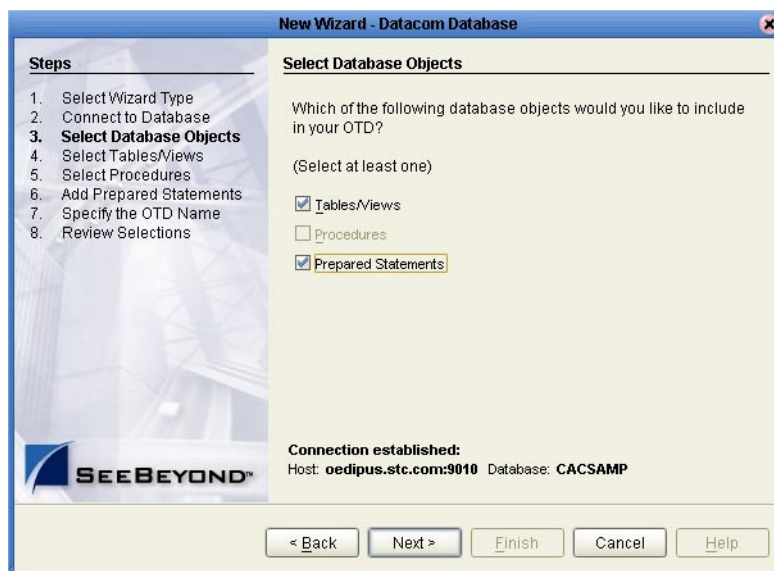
New Wizard - Datacom Database

Steps

1. Select Wizard Type
2. Connect to Database
3. Select Database Objects
4. Select Tables/Views
5. Select Procedures
6. Add Prepared Statements
7. Specify the OTD Name
8. Review Selections

SEEBEYOND™

Select Database Objects

Which of the following database objects would you like to include in your OTD?

(Select at least one)

☑ Tables/Views
☐ Procedures
☑ Prepared Statements

Connection established:
Host: oedipus.stc.com:9010 Database: CACSAMP

< Back | Next > | Finish | Cancel | Help